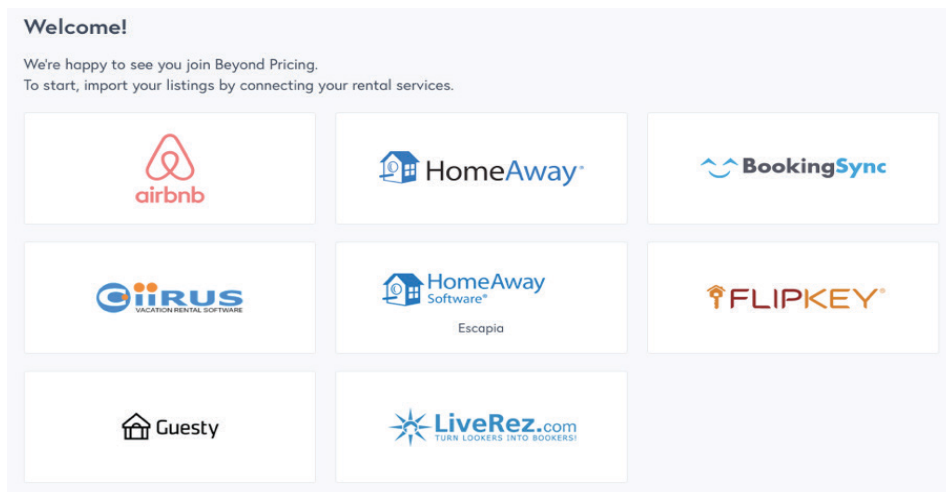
Welcome!

We're happy to see you join Beyond Pricing.
To start, import your listings by connecting your rental services.

airbnb

HomeAway®

BookingSync

CiiRUS
VACATION RENTAL SOFTWARE

HomeAway Software®
Escapia

FLIPKEY®

Guesty

LiveRez.com
TURN LOOKERS INTO BOOKERS!